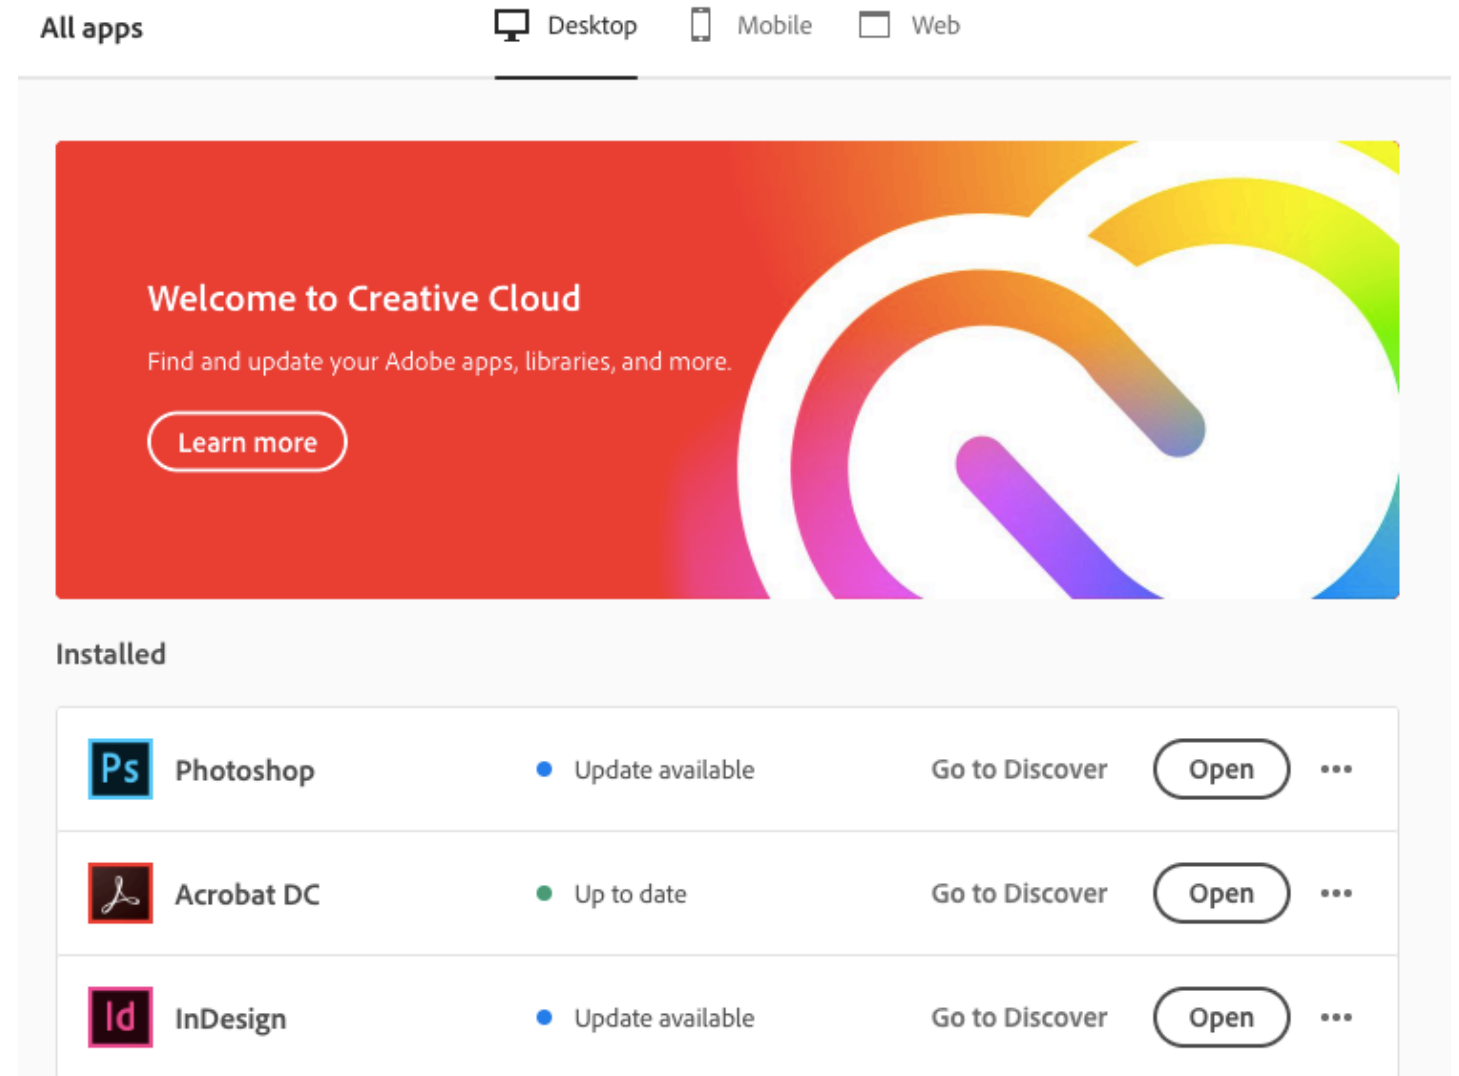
All apps

Desktop Mobile Web

Welcome to Creative Cloud

Find and update your Adobe apps, libraries, and more.

Learn more

Installed

| | | | | | |
|---|---|---|---|---|---|
| Ps | Photoshop | Update available | Go to Discover | Open | ••• |
| | Acrobat DC | Up to date | Go to Discover | Open | ••• |
| Id | InDesign | Update available | Go to Discover | Open | ••• |